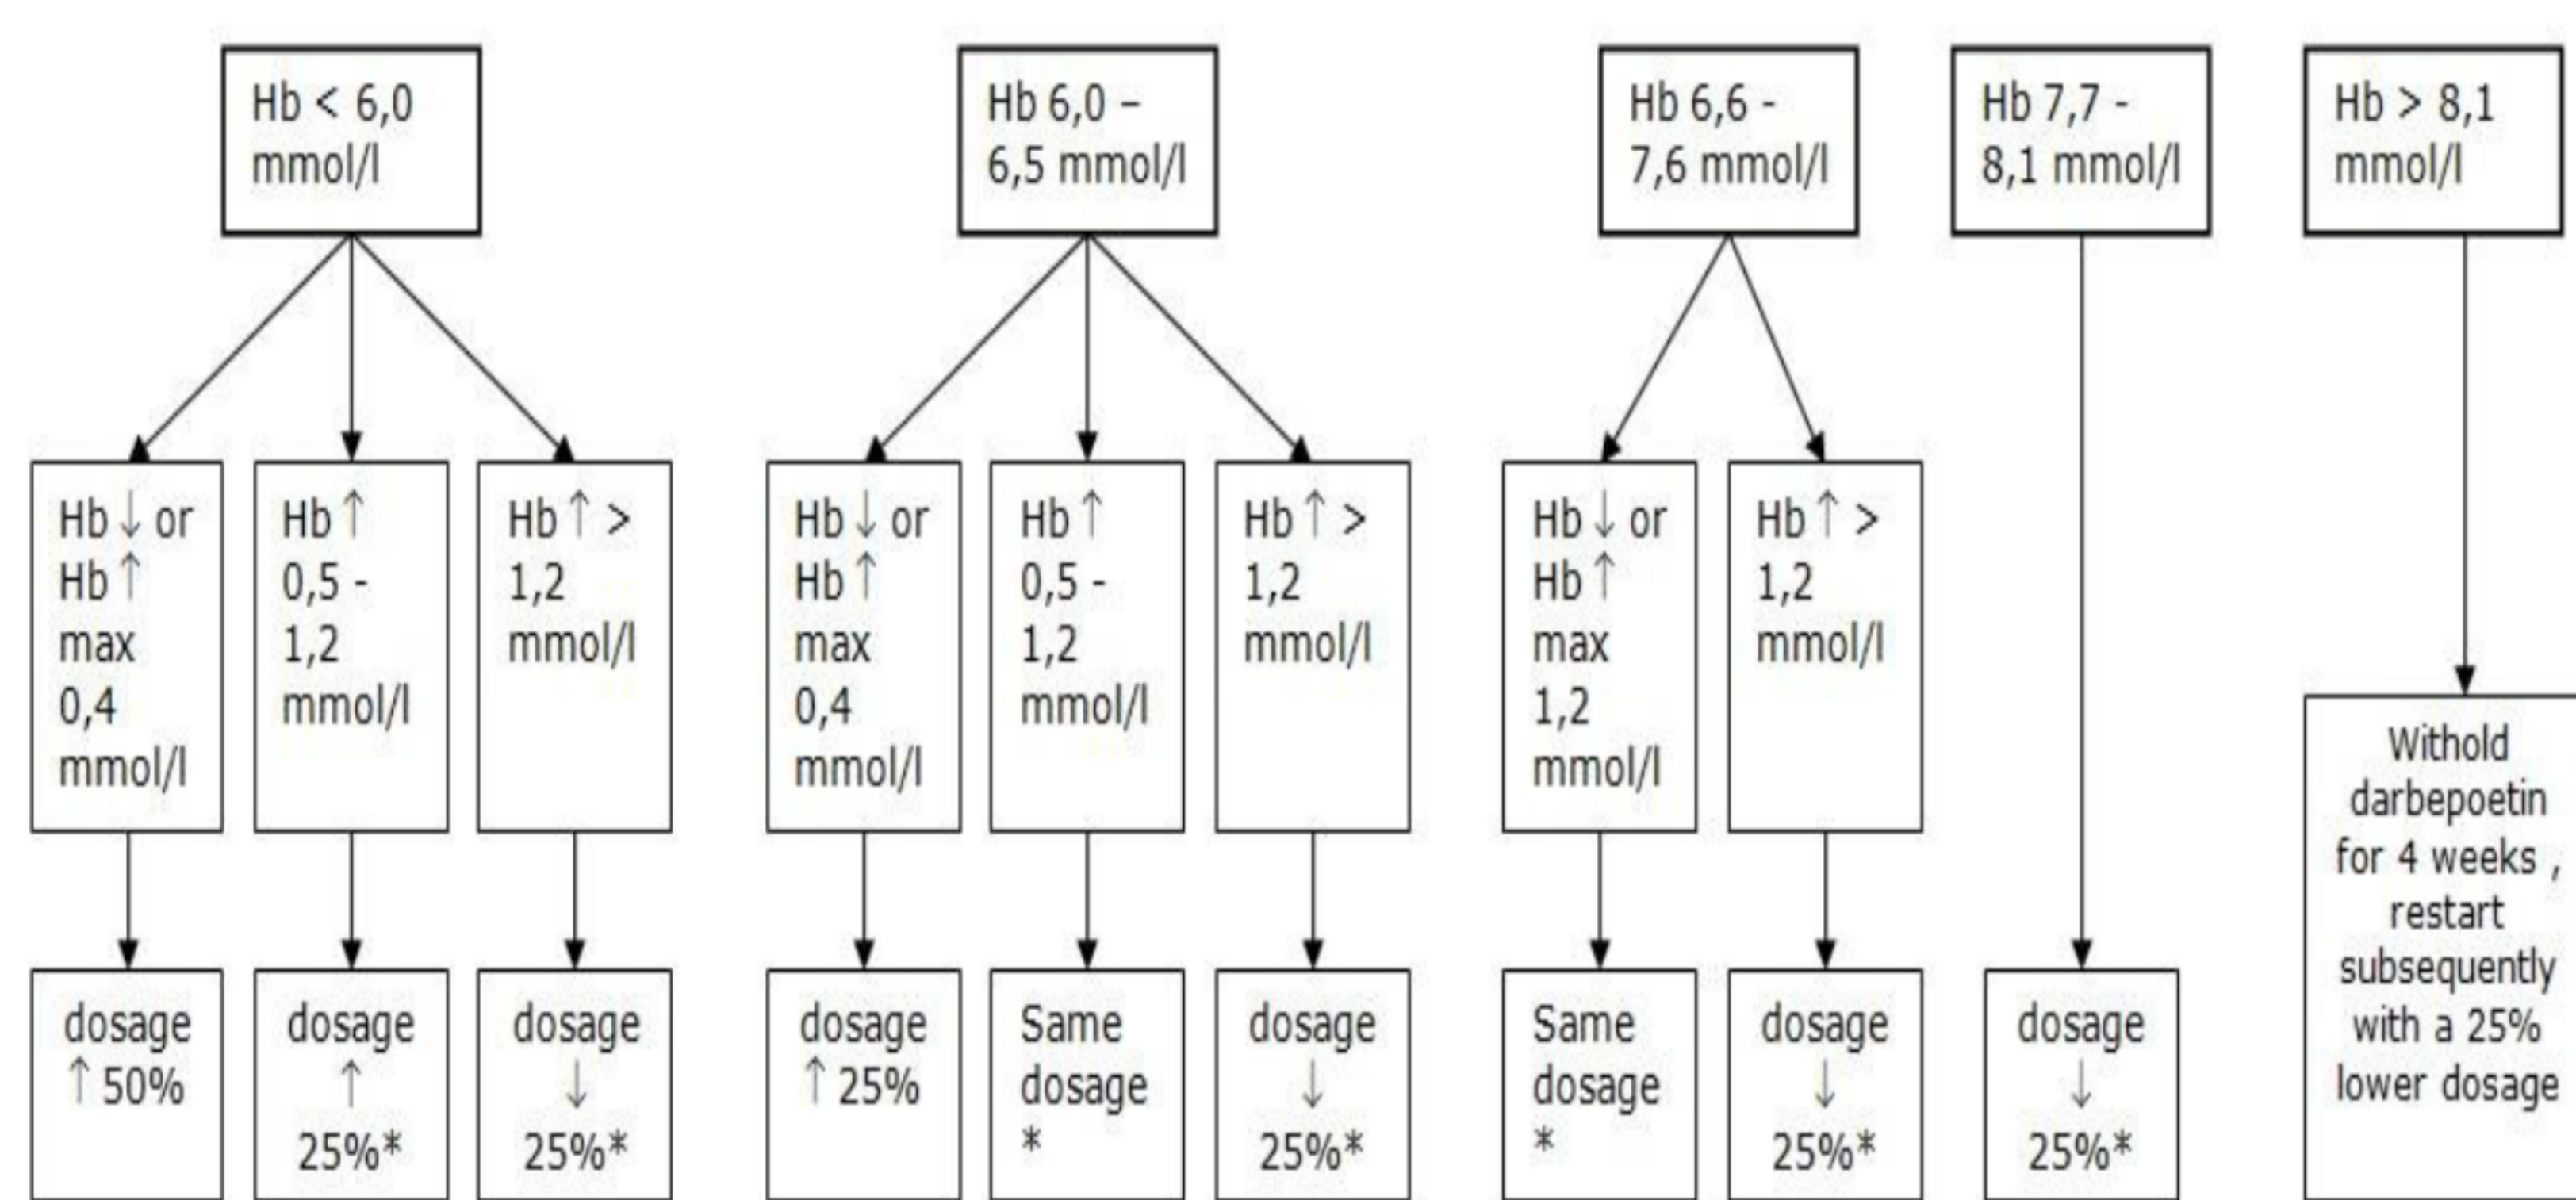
Hb < 6,0 mmol/l

Hb ↓ or Hb ↑ max 0,4 mmol/l

dosage ↑ 50%

Hb ↑ 0,5 - 1,2 mmol/l

dosage ↑ 25%*

Hb ↑ > 1,2 mmol/l

dosage ↓ 25%*

Hb 6,0 – 6,5 mmol/l

Hb ↓ or Hb ↑ max 0,4 mmol/l

dosage ↑ 25%

Hb ↑ 0,5 - 1,2 mmol/l

Same dosage *

Hb ↑ > 1,2 mmol/l

dosage ↓ 25%*

Hb 6,6 - 7,6 mmol/l

Hb ↓ or Hb ↑ max 1,2 mmol/l

Same dosage *

Hb ↑ > 1,2 mmol/l

dosage ↓ 25%*

Hb 7,7 - 8,1 mmol/l

dosage ↓ 25%*

Hb > 8,1 mmol/l

Withold darbepoetin for 4 weeks , restart subsequently with a 25% lower dosage